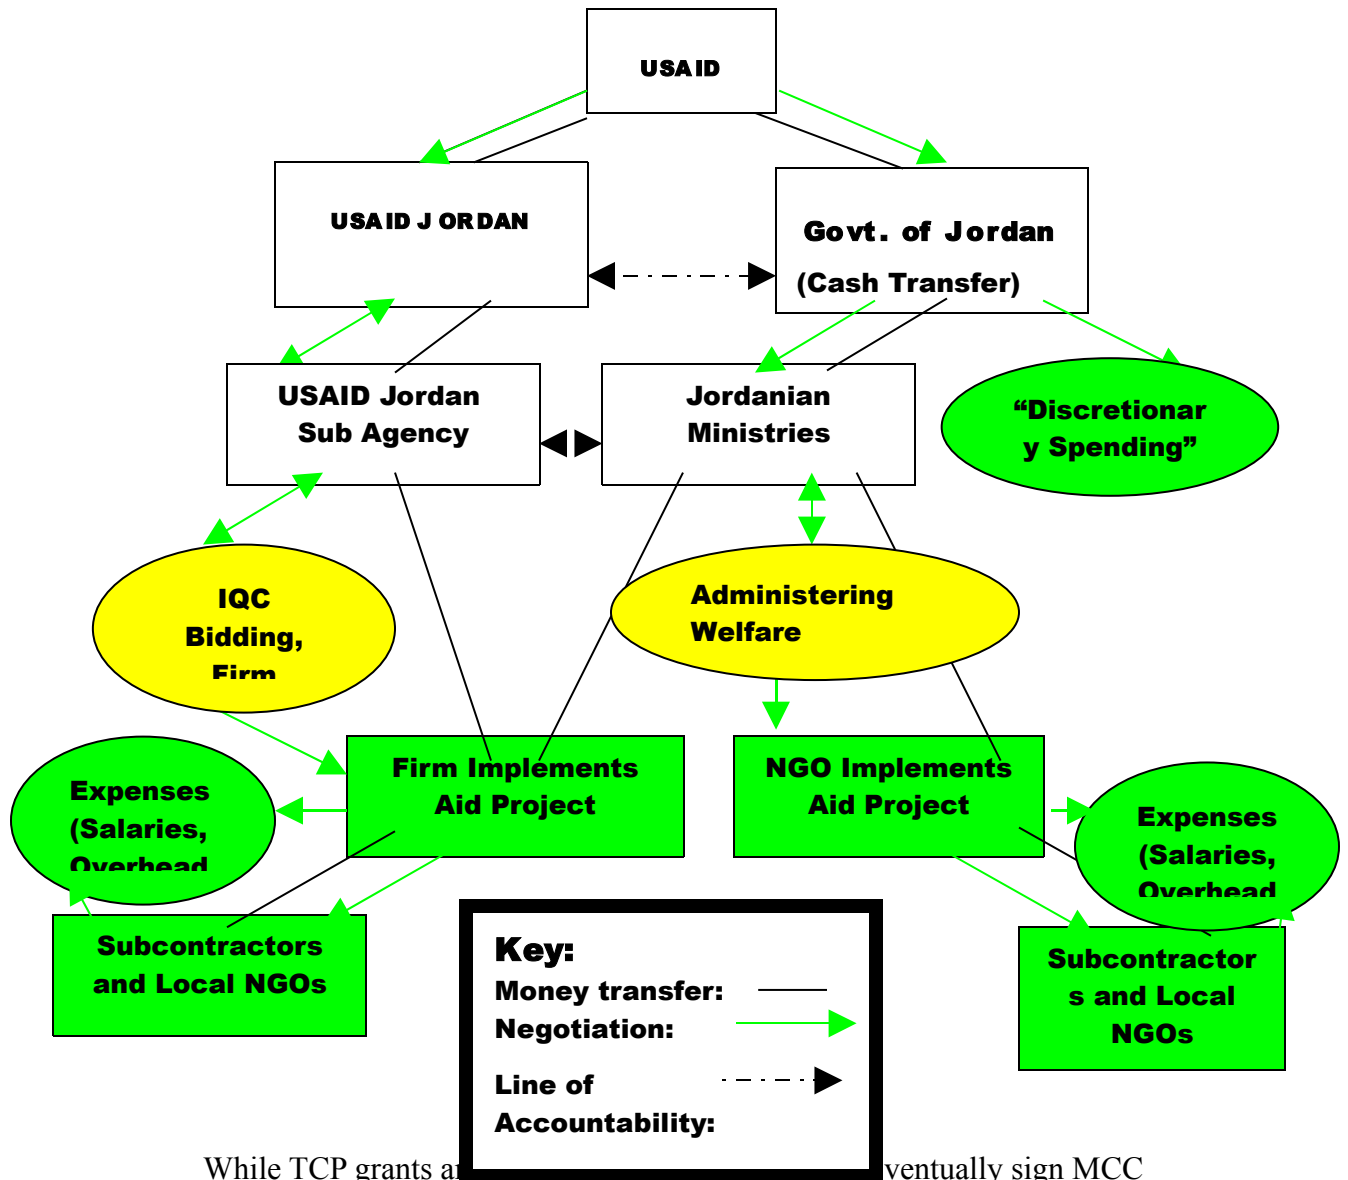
USAID

USAID JORDAN

Govt. of Jordan

(Cash Transfer)

USAID Jordan Sub Agency

Jordanian Ministries

"Discretionary Spending"

IQC Bidding, Firm

Administering Welfare

Expenses (Salaries, Overhead

Firm Implements Aid Project

NGO Implements Aid Project

Expenses (Salaries, Overhead

Subcontractors and Local NGOs

Key:
Money transfer:
Negotiation:
Line of Accountability:

Subcontractors and Local NGOs

While TCP grants a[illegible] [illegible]ventually sign MCC